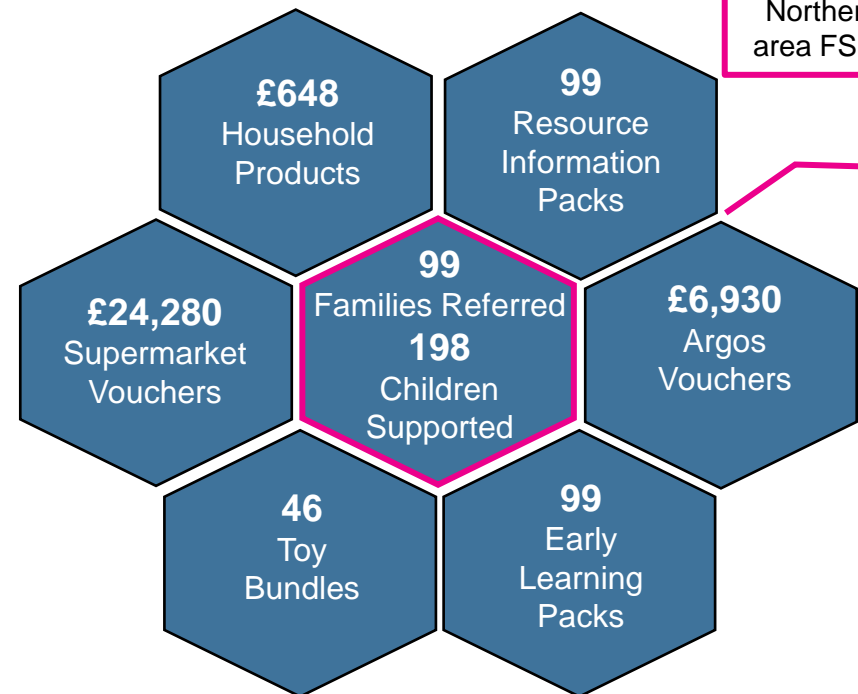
Norther
area FS

£648
Household
Products

99
Resource
Information
Packs

£24,280
Supermarket
Vouchers

99
Families Referred
198
Children
Supported

£6,930
Argos
Vouchers

46
Toy
Bundles

99
Early
Learning
Packs